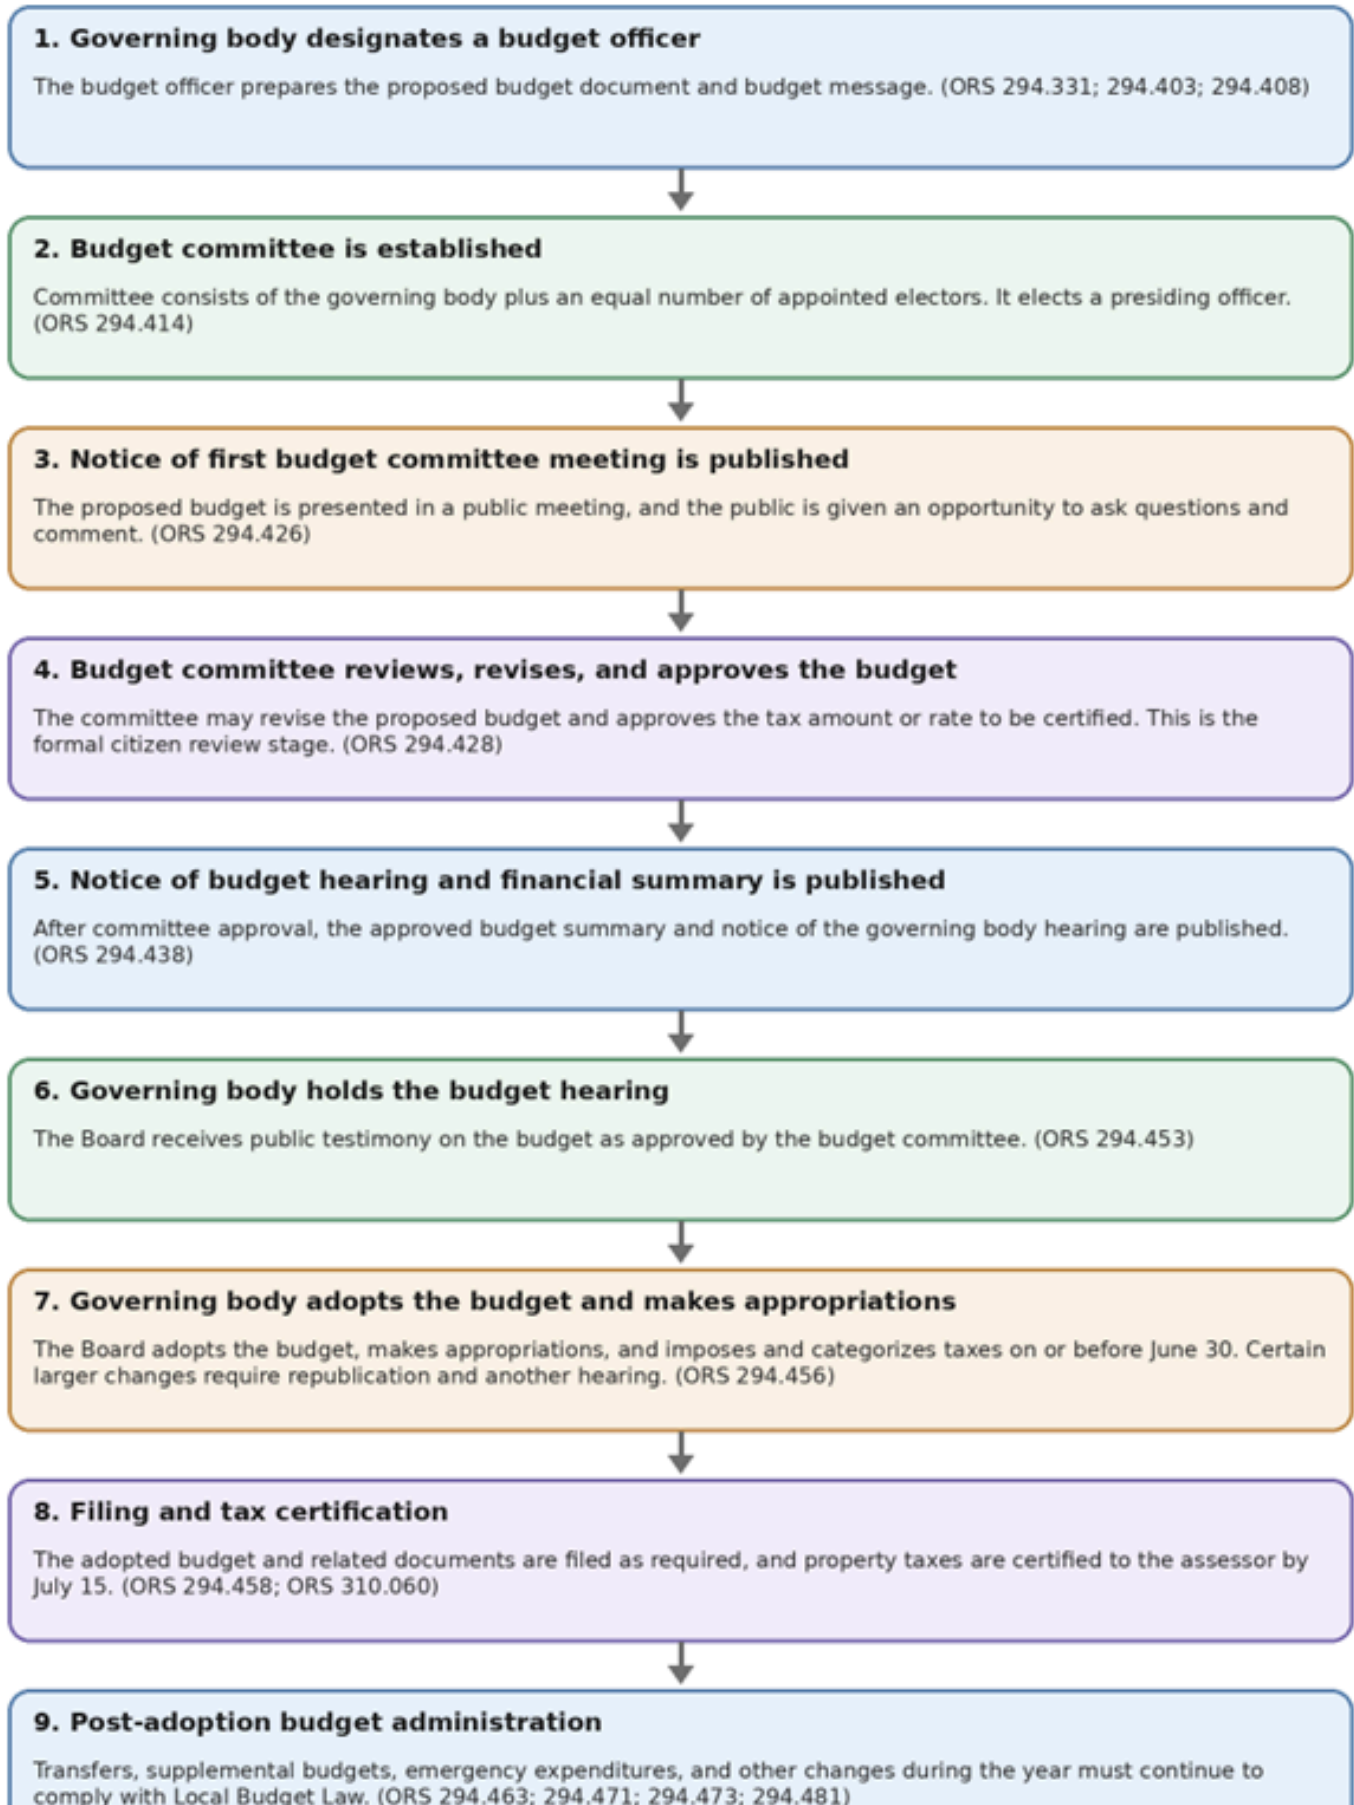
1. Governing body designates a budget officer

The budget officer prepares the proposed budget document and budget message. (ORS 294.331; 294.403; 294.408)

2. Budget committee is established

Committee consists of the governing body plus an equal number of appointed electors. It elects a presiding officer. (ORS 294.414)

3. Notice of first budget committee meeting is published

The proposed budget is presented in a public meeting, and the public is given an opportunity to ask questions and comment. (ORS 294.426)

4. Budget committee reviews, revises, and approves the budget

The committee may revise the proposed budget and approves the tax amount or rate to be certified. This is the formal citizen review stage. (ORS 294.428)

5. Notice of budget hearing and financial summary is published

After committee approval, the approved budget summary and notice of the governing body hearing are published. (ORS 294.438)

6. Governing body holds the budget hearing

The Board receives public testimony on the budget as approved by the budget committee. (ORS 294.453)

7. Governing body adopts the budget and makes appropriations

The Board adopts the budget, makes appropriations, and imposes and categorizes taxes on or before June 30. Certain larger changes require republication and another hearing. (ORS 294.456)

8. Filing and tax certification

The adopted budget and related documents are filed as required, and property taxes are certified to the assessor by July 15. (ORS 294.458; ORS 310.060)

9. Post-adoption budget administration

Transfers, supplemental budgets, emergency expenditures, and other changes during the year must continue to comply with Local Budget Law. (ORS 294.463; 294.471; 294.473; 294.481)